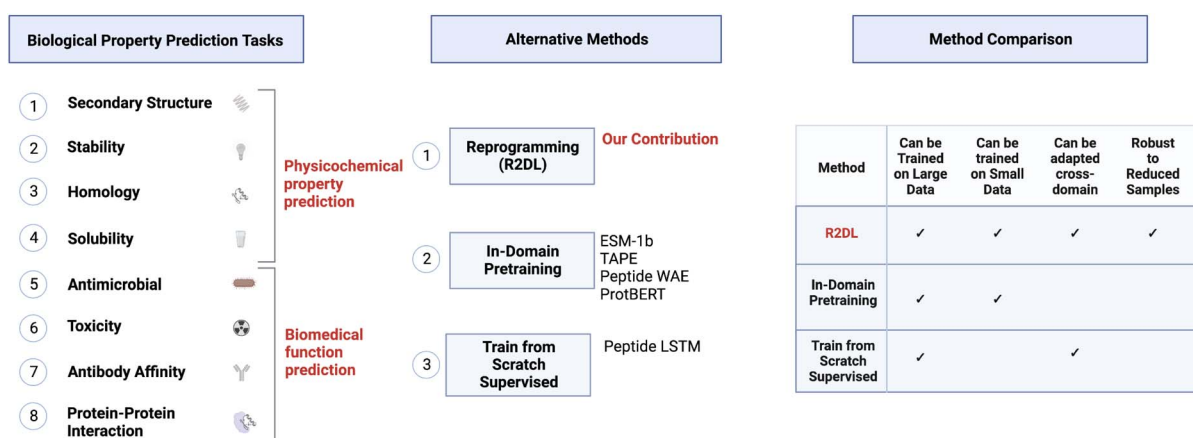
Biological Property Prediction Tasks

1 Secondary Structure
2 Stability
3 Homology
4 Solubility
5 Antimicrobial
6 Toxicity
7 Antibody Affinity
8 Protein-Protein Interaction

Physicochemical property prediction

Biomedical function prediction

Alternative Methods

1 Reprogramming (R2DL) Our Contribution

2 In-Domain Pretraining ESM-1b TAPE Peptide WAE ProtBERT

3 Train from Scratch Supervised Peptide LSTM

Method Comparison

| Method | Can be Trained on Large Data | Can be trained on Small Data | Can be adapted cross-domain | Robust to Reduced Samples |
|---|---|---|---|---|
| R2DL | ✓ | ✓ | ✓ | ✓ |
| In-Domain Pretraining | ✓ | ✓ | | |
| Train from Scratch Supervised | ✓ | | ✓ | |